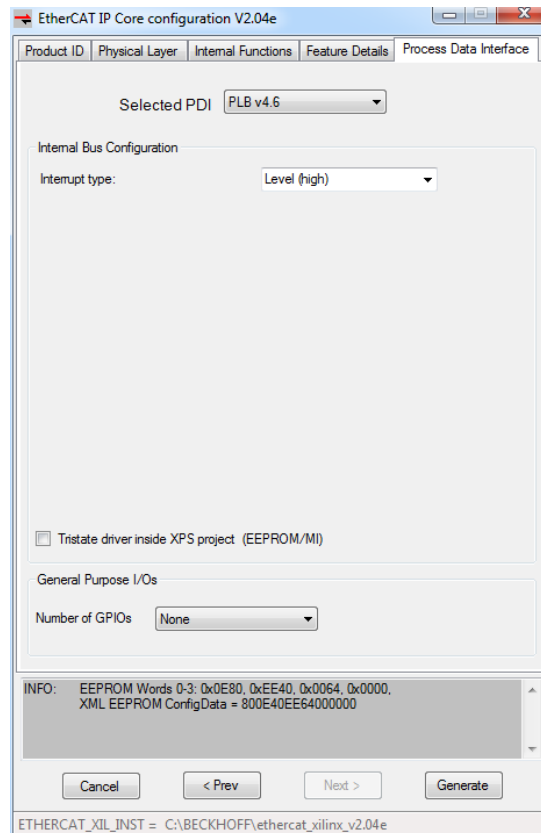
EtherCAT IP Core configuration V2.04e

Product ID | Physical Layer | Internal Functions | Feature Details | Process Data Interface

Selected PDI PLB v4.6

Internal Bus Configuration

Interrupt type: Level (high)

Tristate driver inside XPS project (EEPROM/MI)

General Purpose I/Os

Number of GPIOs None

INFO: EEPROM Words 0-3: 0x0E80, 0xEE40, 0x0064, 0x0000,
XML EEPROM ConfigData = 800E40EE64000000

Cancel | < Prev | Next > | Generate

ETHERCAT_XIL_INST = C:\BECKHOFF\ethercat_xilinx_v2.04e